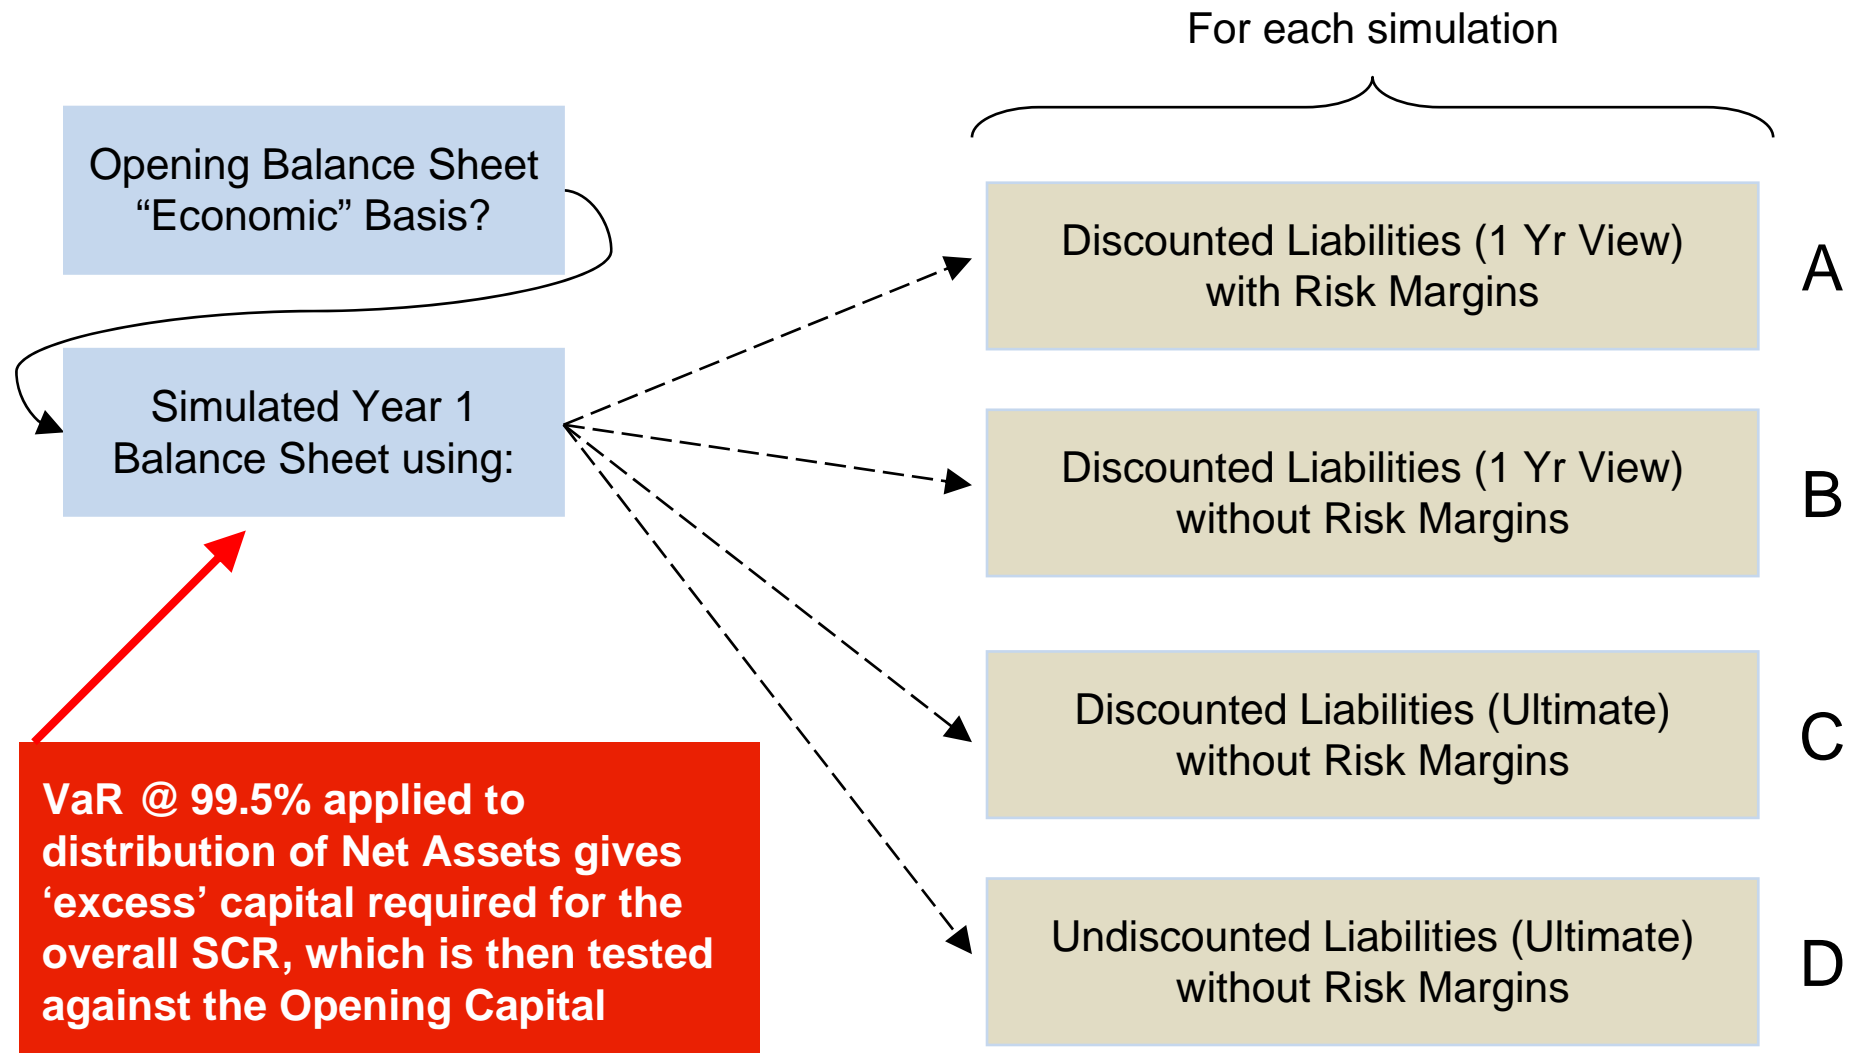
For each simulation

Opening Balance Sheet “Economic” Basis?

Simulated Year 1 Balance Sheet using:

Discounted Liabilities (1 Yr View) with Risk Margins

A

Discounted Liabilities (1 Yr View) without Risk Margins

B

Discounted Liabilities (Ultimate) without Risk Margins

C

Undiscounted Liabilities (Ultimate) without Risk Margins

D

VaR @ 99.5% applied to distribution of Net Assets gives ‘excess’ capital required for the overall SCR, which is then tested against the Opening Capital